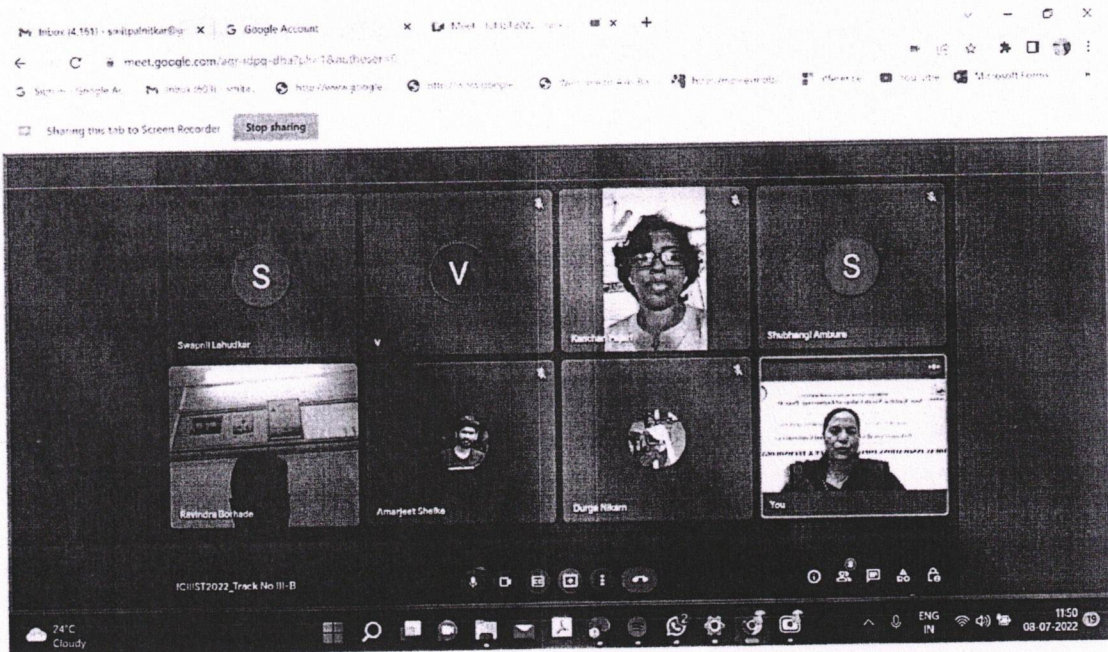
Inbox (4,161) - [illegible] × Google Account × Meet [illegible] × +

meet.google.com/agr-idpq-dha?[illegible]

Sharing this tab to Screen Recorder Stop sharing

S
Swapnil Lahudkar

V

Kanchan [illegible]

S
Shubhangi Ambure

Ravindra Borhade

Amarjeet Shelke

Durga Nikam

You

ICIIIST2022_Track No III-B

24°C Cloudy

ENG IN 11:50 08-07-2022